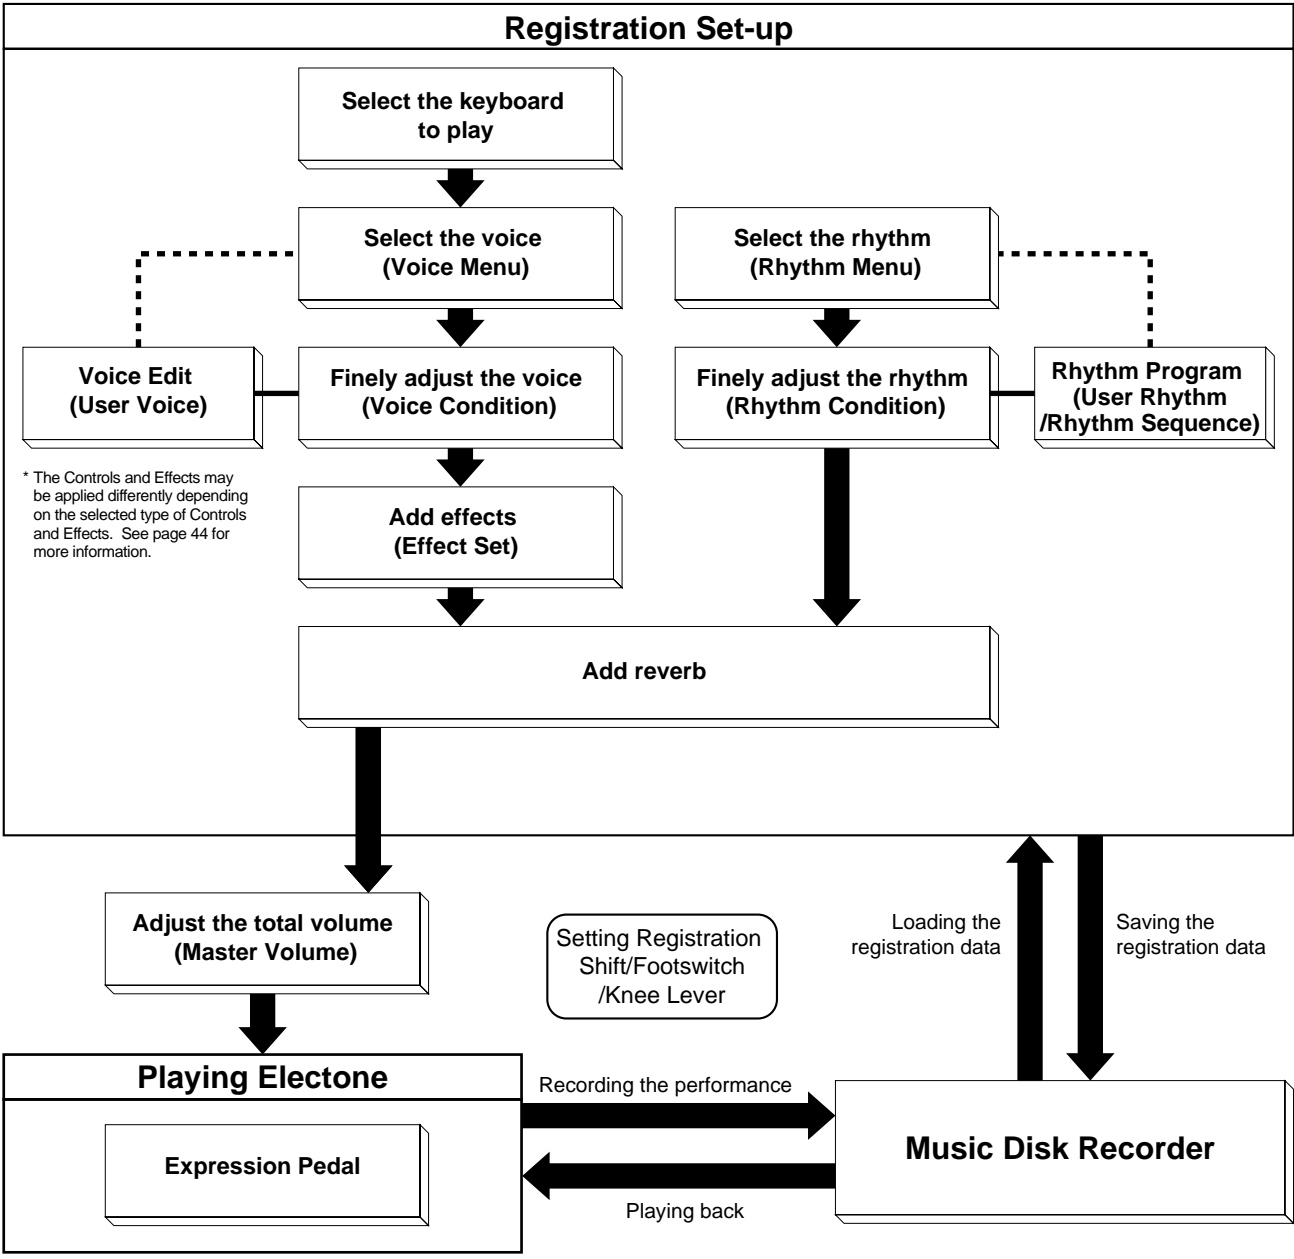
Registration Set-up

Select the keyboard to play

Select the voice (Voice Menu)

Select the rhythm (Rhythm Menu)

Voice Edit (User Voice)

Finely adjust the voice (Voice Condition)

Finely adjust the rhythm (Rhythm Condition)

Rhythm Program (User Rhythm /Rhythm Sequence)

* The Controls and Effects may be applied differently depending on the selected type of Controls and Effects. See page 44 for more information.

Add effects (Effect Set)

Add reverb

Adjust the total volume (Master Volume)

Setting Registration Shift/Footswitch /Knee Lever

Loading the registration data

Saving the registration data

Playing Electone

Expression Pedal

Recording the performance

Playing back

Music Disk Recorder